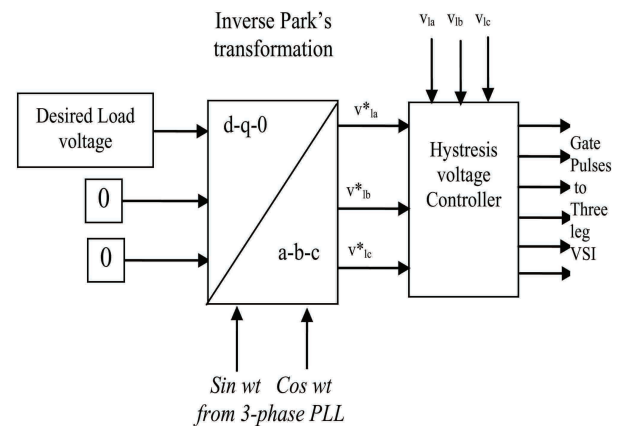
Inverse Park's transformation

$v_{la}$ $v_{lb}$ $v_{lc}$

Desired Load voltage

0

0

d-q-0

a-b-c

$v^*_{la}$

$v^*_{lb}$

$v^*_{lc}$

Hystresis voltage Controller

Gate Pulses to Three leg VSI

*Sin wt* *Cos wt*
*from 3-phase PLL*